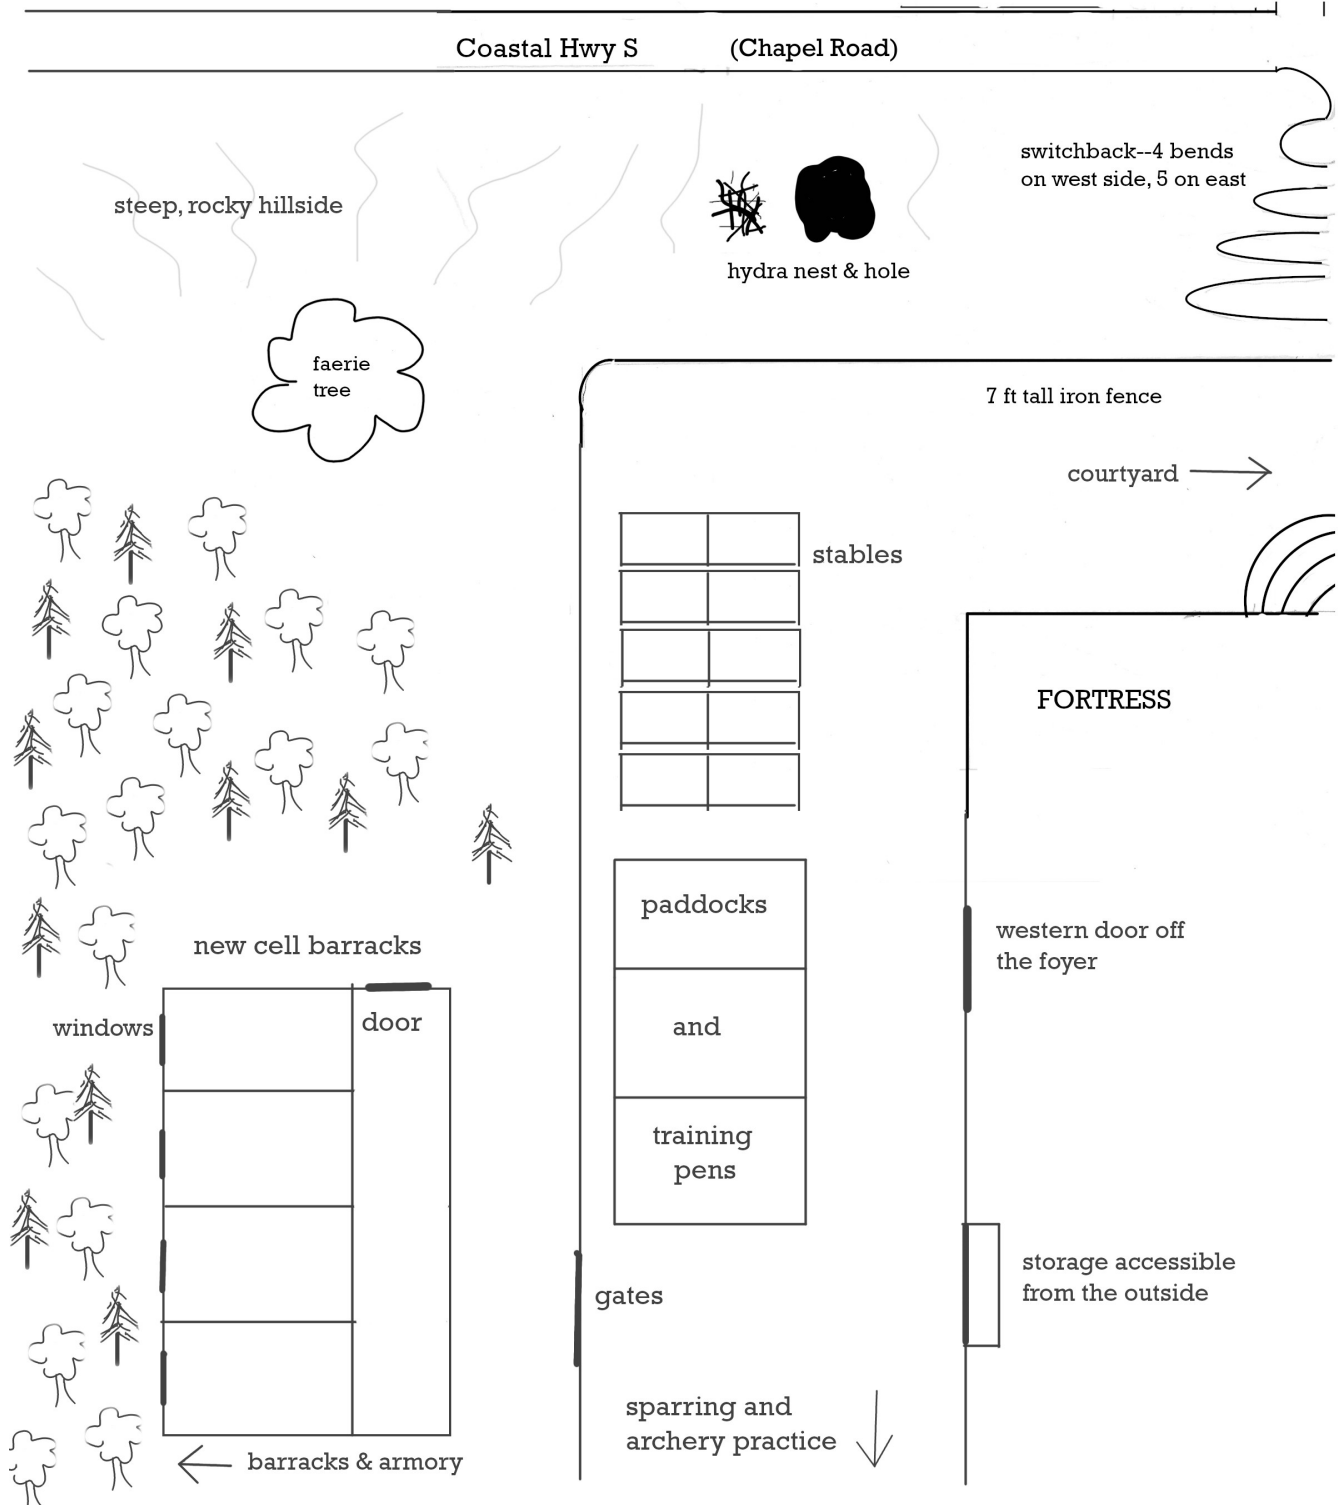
Coastal Hwy S (Chapel Road)

steep, rocky hillside

hydra nest & hole

switchback--4 bends on west side, 5 on east

faerie tree

7 ft tall iron fence

courtyard →

stables

FORTRESS

paddocks

and

training pens

new cell barracks

windows

door

western door off the foyer

storage accessible from the outside

gates

sparring and archery practice ↓

← barracks & armory